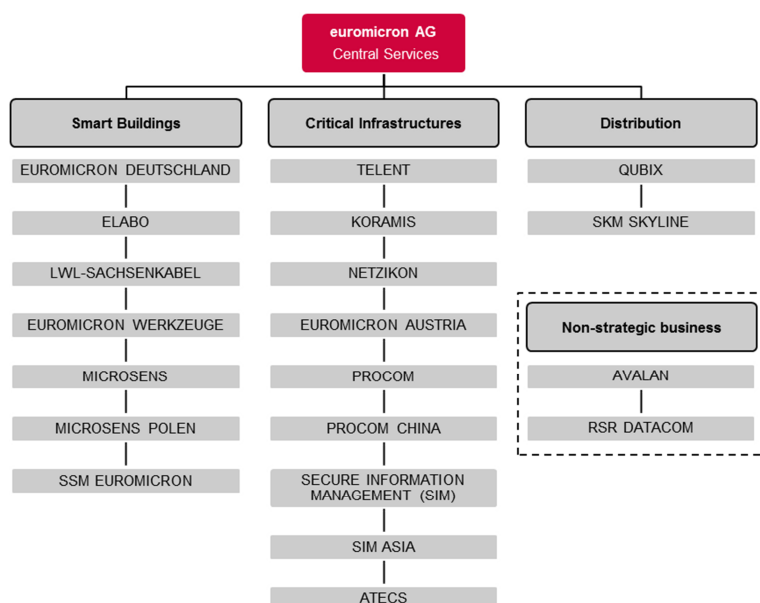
euromicron AG
Central Services

Smart Buildings

EUROMICRON DEUTSCHLAND

ELABO

LWL-SACHSENKABEL

EUROMICRON WERKZEUGE

MICROSENS

MICROSENS POLEN

SSM EUROMICRON

Critical Infrastructures

TELENT

KORAMIS

NETZIKON

EUROMICRON AUSTRIA

PROCOM

PROCOM CHINA

SECURE INFORMATION MANAGEMENT (SIM)

SIM ASIA

ATECS

Distribution

QUBIX

SKM SKYLINE

Non-strategic business

AVALAN

RSR DATACOM